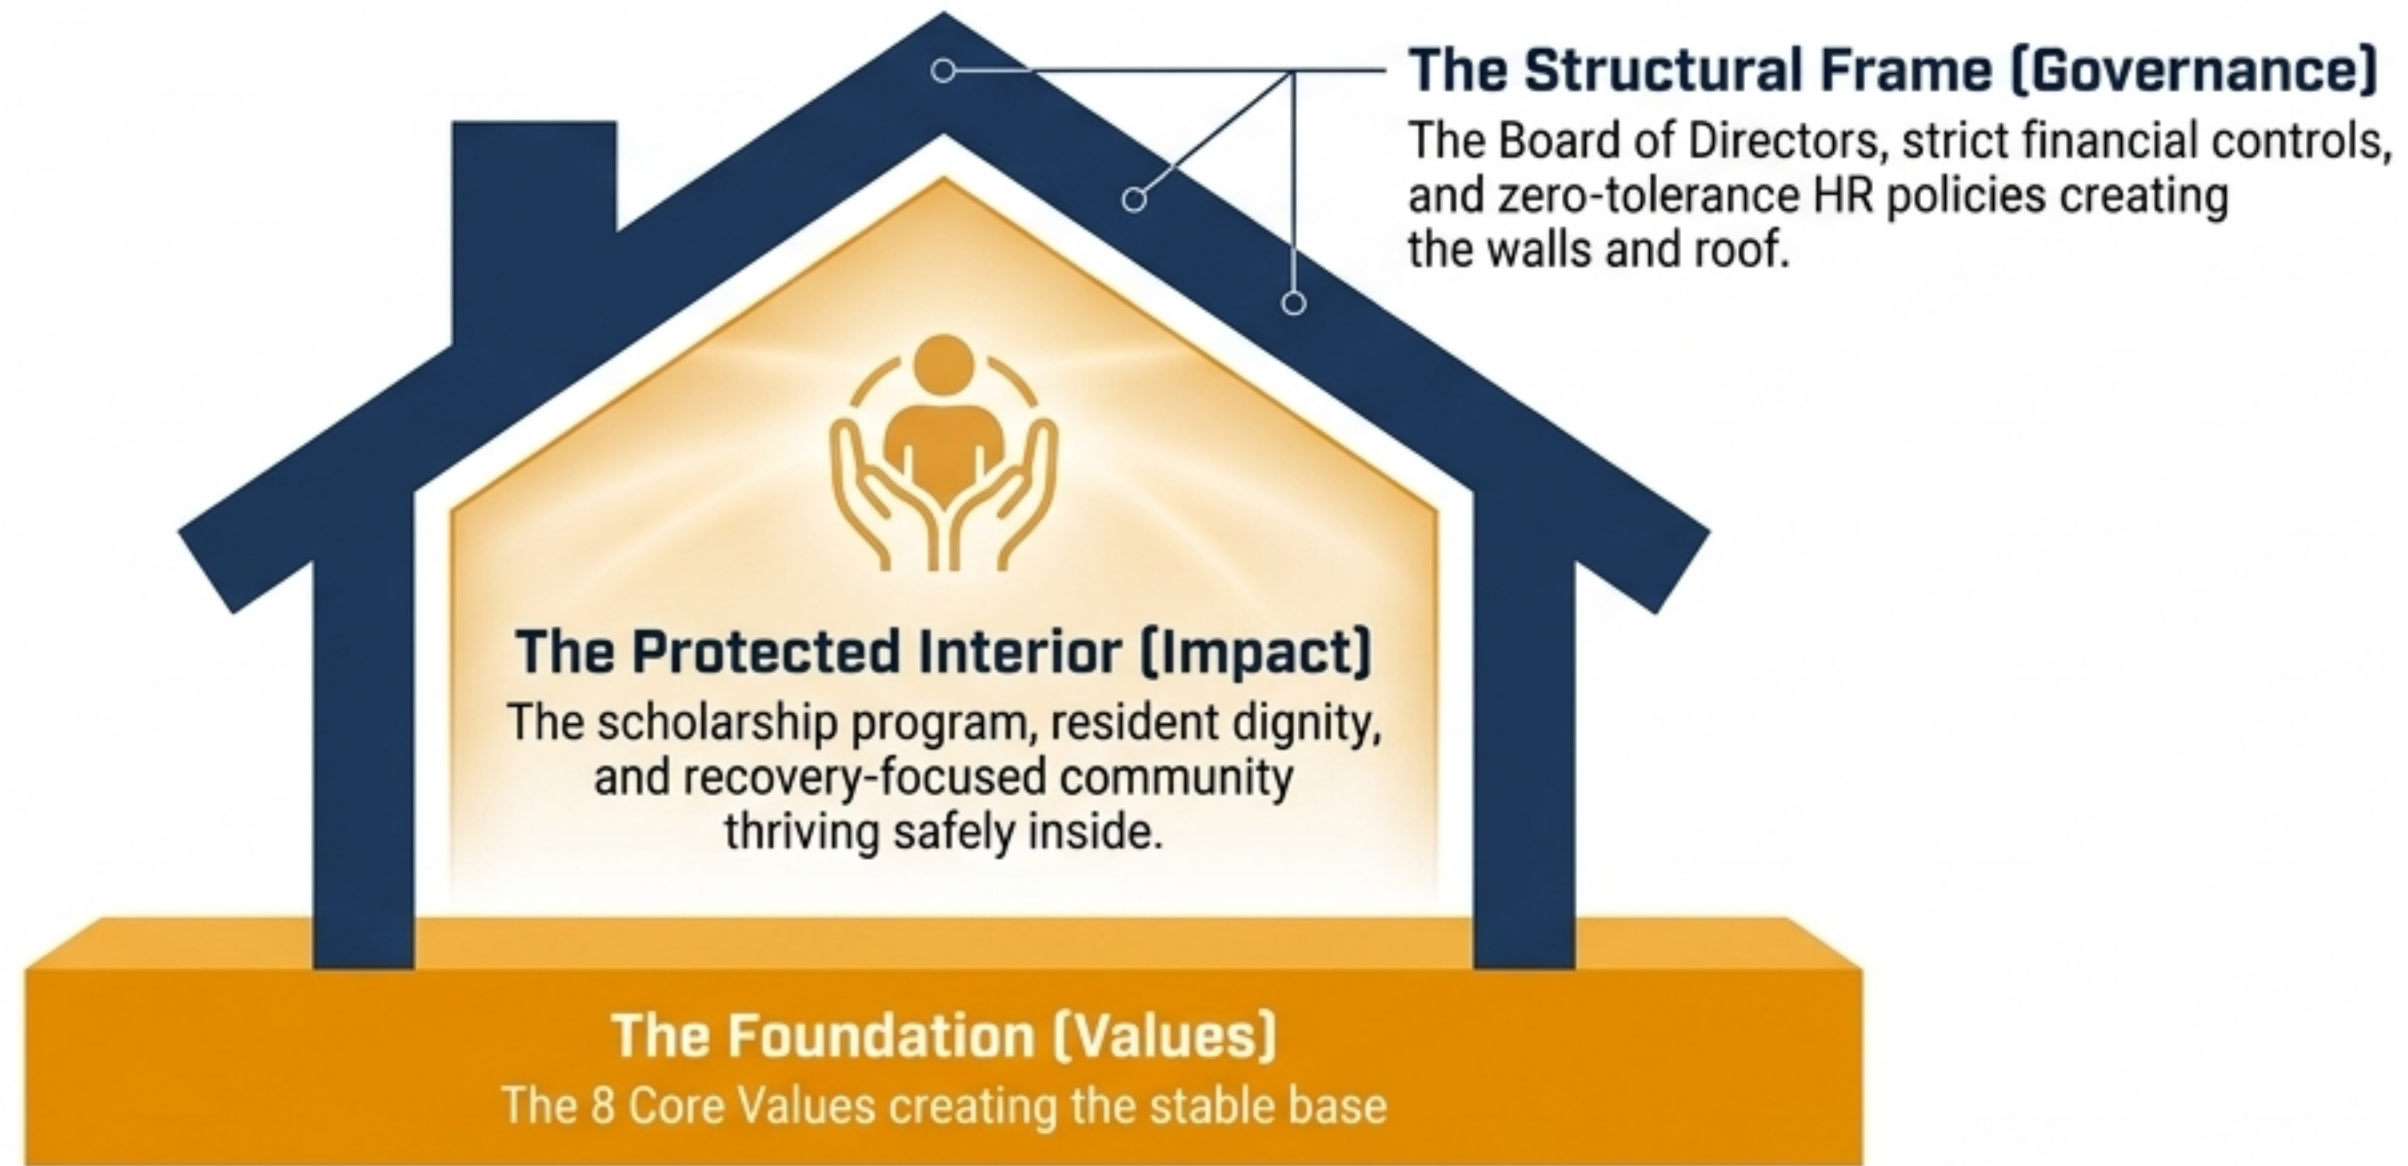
The Structural Frame (Governance)
The Board of Directors, strict financial controls, and zero-tolerance HR policies creating the walls and roof.

The Protected Interior (Impact)
The scholarship program, resident dignity, and recovery-focused community thriving safely inside.

The Foundation (Values)
The 8 Core Values creating the stable base